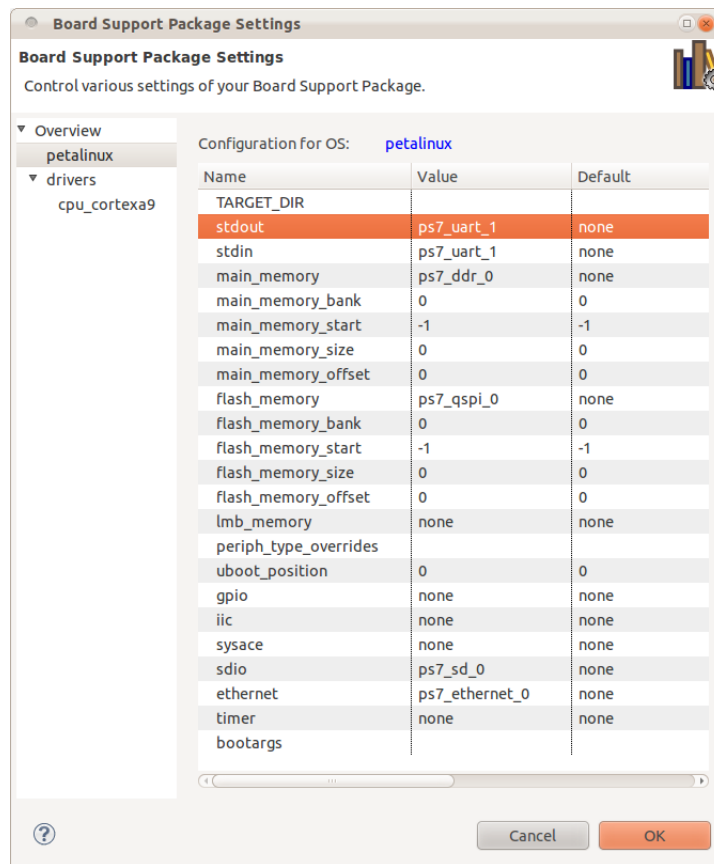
Board Support Package Settings

Board Support Package Settings

Control various settings of your Board Support Package.

Overview
petalinux
drivers
cpu_cortexa9

Configuration for OS: petalinux

| Name | Value | Default |
|---|---|---|
| TARGET_DIR | | |
| stdout | ps7_uart_1 | none |
| stdin | ps7_uart_1 | none |
| main_memory | ps7_ddr_0 | none |
| main_memory_bank | 0 | 0 |
| main_memory_start | -1 | -1 |
| main_memory_size | 0 | 0 |
| main_memory_offset | 0 | 0 |
| flash_memory | ps7_qspi_0 | none |
| flash_memory_bank | 0 | 0 |
| flash_memory_start | -1 | -1 |
| flash_memory_size | 0 | 0 |
| flash_memory_offset | 0 | 0 |
| lmb_memory | none | none |
| periph_type_overrides | | |
| uboot_position | 0 | 0 |
| gpio | none | none |
| iic | none | none |
| sysace | none | none |
| sdio | ps7_sd_0 | none |
| ethernet | ps7_ethernet_0 | none |
| timer | none | none |
| bootargs | | |

?

Cancel

OK